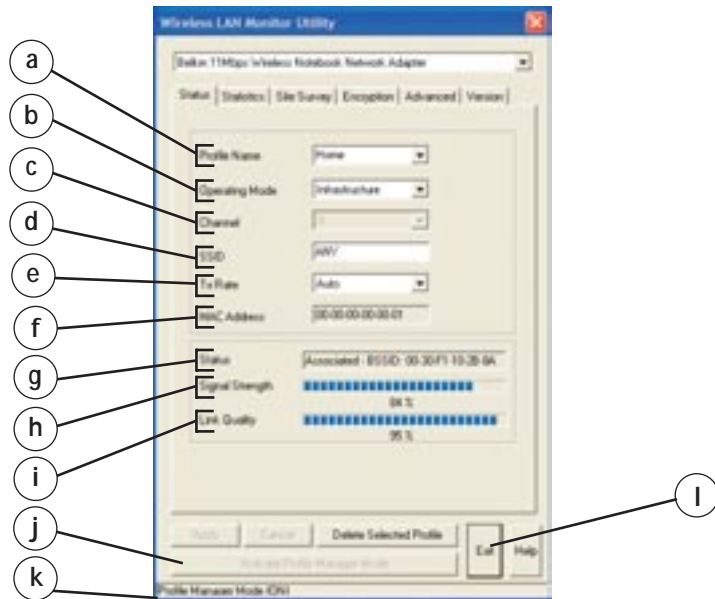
Wireless LAN Monitor Utility

Belkin 11Mbps Wireless Notebook Network Adapter

Status | Statistics | Site Survey | Encryption | Advanced | Version

a
b
c
d
e
f
g
h
i
j
k
l

Profile Name
Home

Operating Mode
Infrastructure

Channel
1

SSID
ANY

Tx Rate
Auto

MAC Address
00-00-00-00-00-01

Status
Associated - BSSID: 00-30-F1-10-2B-0A

Signal Strength
84 %

Link Quality
95 %

Apply
Cancel
Delete Selected Profile
Exit
Help
Activate Profile Manager Mode

Profile Manager Mode (ON)